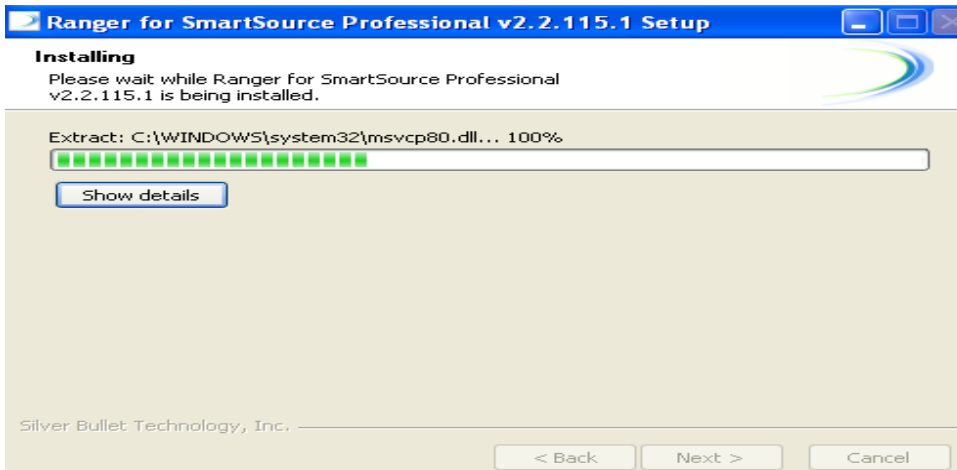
Ranger for SmartSource Professional v2.2.115.1 Setup

Installing

Please wait while Ranger for SmartSource Professional v2.2.115.1 is being installed.

Extract: C:\WINDOWS\system32\msvcp80.dll... 100%

Show details

Silver Bullet Technology, Inc.

< Back

Next >

Cancel